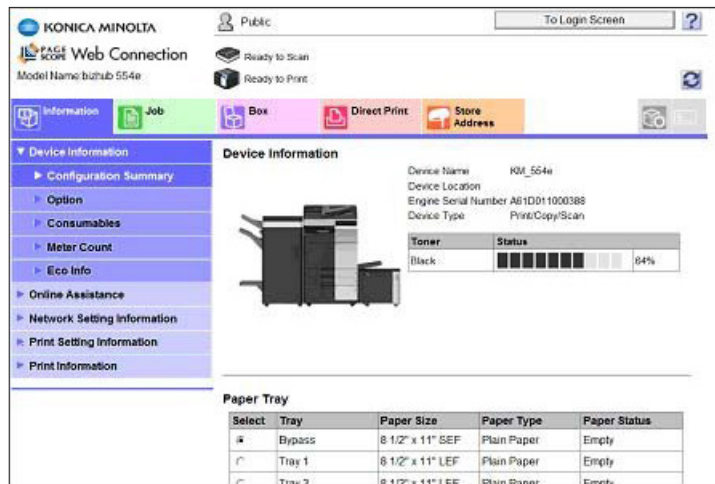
KONICA MINOLTA

PAGE SCOPE Web Connection

Model Name bizhub 554e

Public

To Login Screen

?

Ready to Scan

Ready to Print

Information

Job

Box

Direct Print

Store Address

▼ Device Information

▶ Configuration Summary

Option

Consumables

Meter Count

Eco Info

Online Assistance

Network Setting Information

Print Setting Information

Print Information

Device Information

Device Name KM_554e
Device Location
Engine Serial Number A61D011000388
Device Type Print/Copy/Scan

| Toner | Status |
|---|---|
| Black | 64% |

Paper Tray

| Select | Tray | Paper Size | Paper Type | Paper Status |
|---|---|---|---|---|
| | Bypass | 8 1/2" x 11" SEF | Plain Paper | Empty |
| | Tray 1 | 8 1/2" x 11" LEF | Plain Paper | Empty |
| | Tray 2 | 8 1/2" x 11" LEF | Plain Paper | Empty |